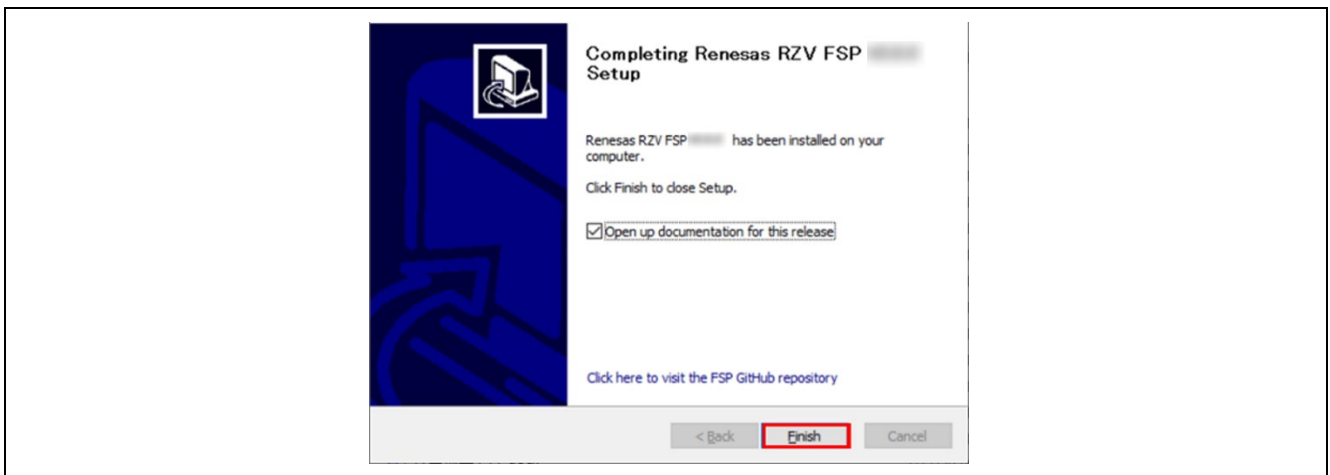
Completing Renesas RZV FSP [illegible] Setup

Renesas RZV FSP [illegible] has been installed on your computer.

Click Finish to close Setup.

Open up documentation for this release

Click here to visit the FSP GitHub repository

< Back

Finish

Cancel